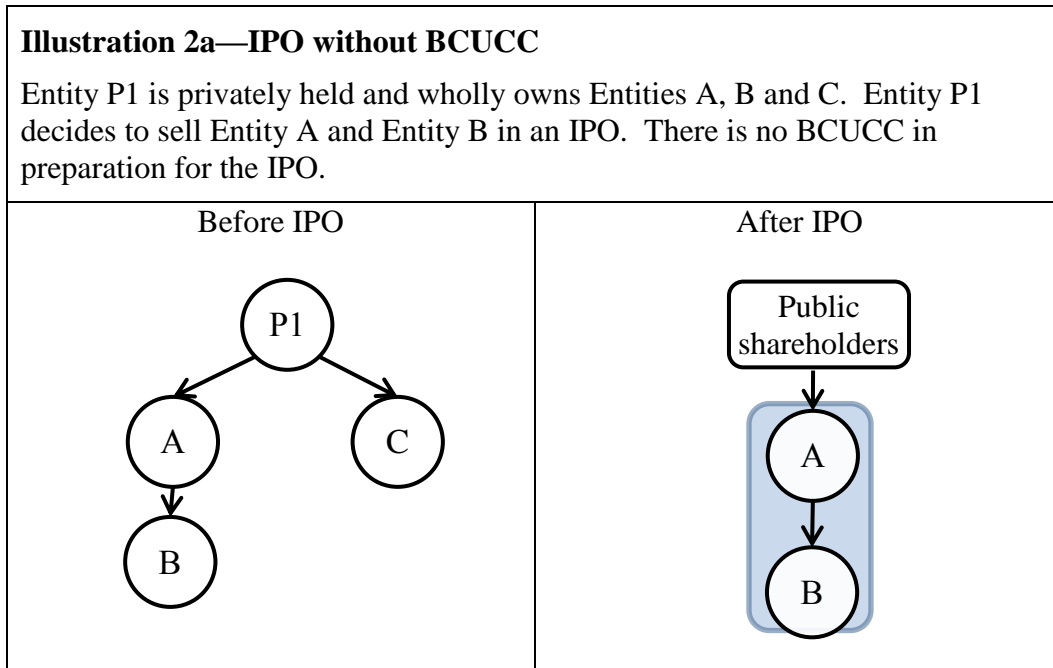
**Illustration 2a—IPO without BCUCC**

Entity P1 is privately held and wholly owns Entities A, B and C. Entity P1 decides to sell Entity A and Entity B in an IPO. There is no BCUCC in preparation for the IPO.

| Before IPO | After IPO |
|---|---|
| P1<br>A<br>C<br>B | Public shareholders<br>A<br>B |